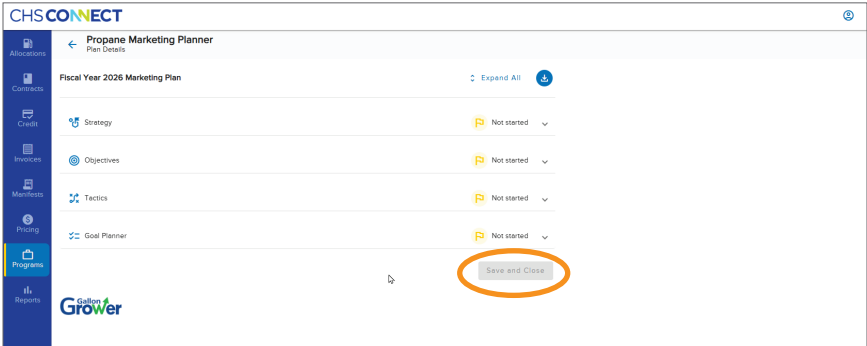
CHS CONNECT

Allocations
Contracts
Credit
Invoices
Manifests
Pricing
Programs
Reports

Propane Marketing Planner
Plan Details

Fiscal Year 2026 Marketing Plan

Expand All

Strategy
Not started

Objectives
Not started

Tactics
Not started

Goal Planner
Not started

Save and Close

Gallon Grower